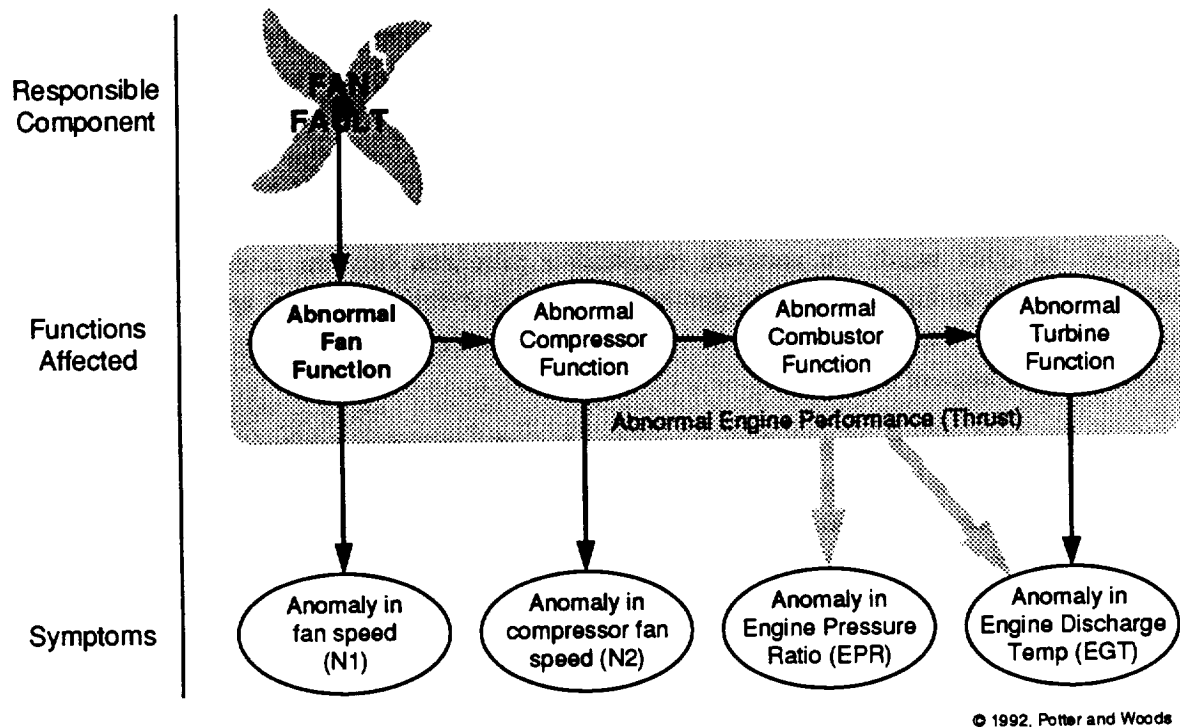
Responsible Component

FAN FAULT

Functions Affected

Abnormal Fan Function

Abnormal Compressor Function

Abnormal Combustor Function

Abnormal Turbine Function

Abnormal Engine Performance (Thrust)

Symptoms

Anomaly in fan speed (N1)

Anomaly in compressor fan speed (N2)

Anomaly in Engine Pressure Ratio (EPR)

Anomaly in Engine Discharge Temp (EGT)

© 1992, Potter and Woods